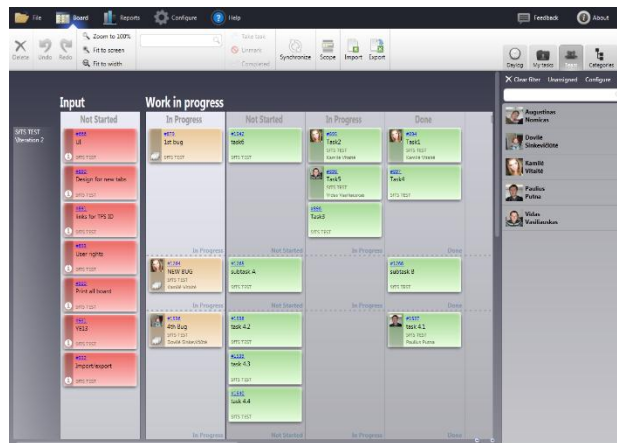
File Board Reports Configure Help Feedback About

Delete Undo Redo Zoom to 100% Fit to screen Fit to width Take task Unlock Completed Synchronize Scope Import Export Daylog My tasks Team Categories

Clear filter Unassigned Configure

Augustinas Nomicas
Dovile Sinkeviciute
Kamile Vitaite
Paulius Puina
Vidas Vasiliauskas

Input
Work in progress

SITS TEST Iteration 2

Not Started
In Progress
Not Started
In Progress
Done

#650 UI SITS TEST
#651 Design for new tabs SITS TEST
#652 links for TFS ID SITS TEST
#653 User rights SITS TEST
#654 Print all board SITS TEST
#655 YE13 SITS TEST
#656 Import/export SITS TEST

#673 1st bug SITS TEST
#1242 task1 SITS TEST
#600 Task2 SITS TEST Kamile Vitaite
#604 Task1 SITS TEST Kamile Vitaite
#605 Task5 SITS TEST Vidas Vasiliauskas
#601 Task4 SITS TEST
#602 Task3 SITS TEST

In Progress Not Started Done
#1264 NEW BUG SITS TEST Dovile Vitaite
#1265 subtask A SITS TEST
#1266 subtask B SITS TEST

In Progress Not Started Done
#1258 4th Bug SITS TEST Dovile Sinkeviciute
#1258 task 4.2 SITS TEST
#1259 task 4.3 SITS TEST
#1260 task 4.4 SITS TEST
#1257 task 4.1 SITS TEST Paulius Puina

In Progress Not Started Done